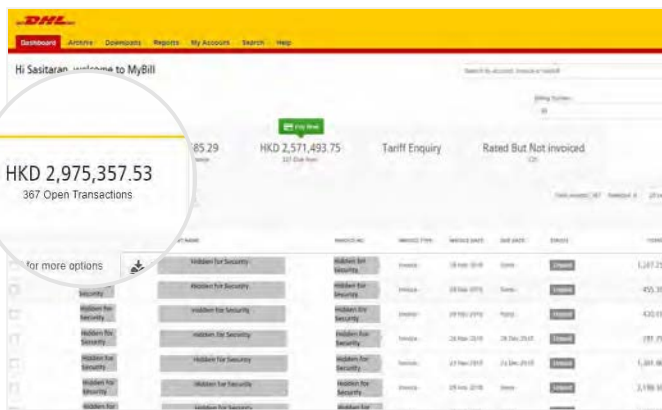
DHL

Dashboard Archive Downloads Reports My Accounts Search Help

Hi Sasitaran, welcome to MyBill

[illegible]

Billing Number

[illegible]

HKD 2,975,357.53
367 Open Transactions

85.29

Pay Now

HKD 2,571,493.75

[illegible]

Tariff Enquiry

Rated But Not invoiced

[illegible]

for more options

| | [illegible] NAME | INVOICE NO. | INVOICE TYPE | INVOICE DATE | DUE DATE | STATUS | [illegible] |
|---|---|---|---|---|---|---|---|
| | Hidden for Security | Hidden for Security | Invoice | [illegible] | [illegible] | Unpaid | 1,207.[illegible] |
| Security | Hidden for Security | Hidden for Security | Invoice | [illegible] | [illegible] | Unpaid | 455.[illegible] |
| Hidden for Security | Hidden for Security | Hidden for Security | Invoice | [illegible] | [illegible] | Unpaid | 420.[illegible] |
| Hidden for Security | Hidden for Security | Hidden for Security | Invoice | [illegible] | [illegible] | Unpaid | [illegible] |
| Hidden for Security | Hidden for Security | Hidden for Security | Invoice | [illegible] | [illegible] | Unpaid | 1,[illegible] |
| Hidden for Security | Hidden for Security | Hidden for Security | Invoice | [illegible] | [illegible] | Unpaid | 2,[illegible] |
| Hidden for | Hidden for Security | Hidden for | | | | | |